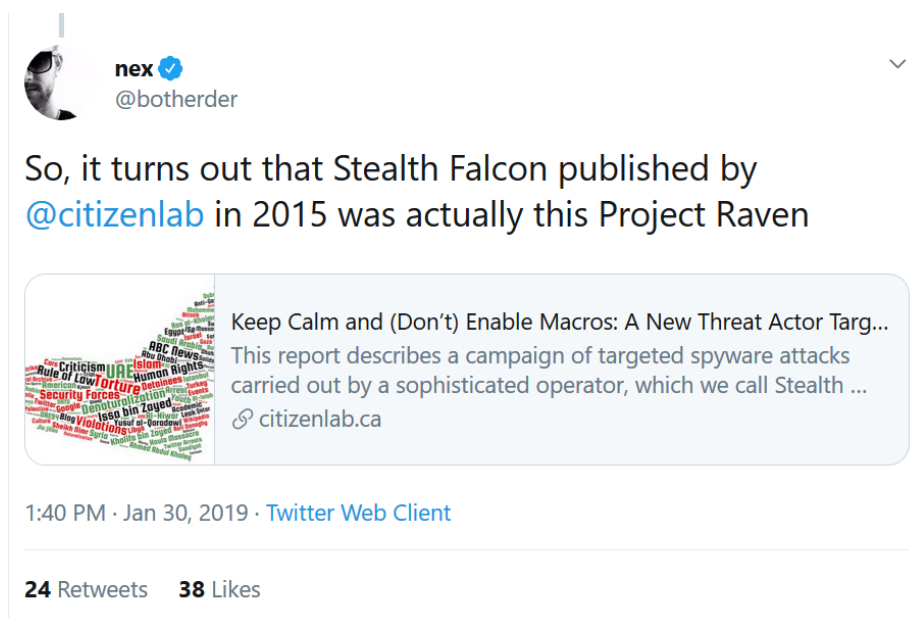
nex
@botherder

So, it turns out that Stealth Falcon published by @citizenlab in 2015 was actually this Project Raven

Criticism Rule of Law UAE Torture Human Rights Islam ABC News Security Forces Denaturalization Detainees Abu Dhabi Saudi Arabia Egypt Google Violations Isa bin Zayed Yusuf al-Qaradawi Al-Hiwar Khalifa bin Zayed Blog Syria Sheikh Libya Turkey Arrest

Keep Calm and (Don't) Enable Macros: A New Threat Actor Targ...
This report describes a campaign of targeted spyware attacks carried out by a sophisticated operator, which we call Stealth ...
citizenlab.ca

1:40 PM · Jan 30, 2019 · Twitter Web Client

24 Retweets 38 Likes